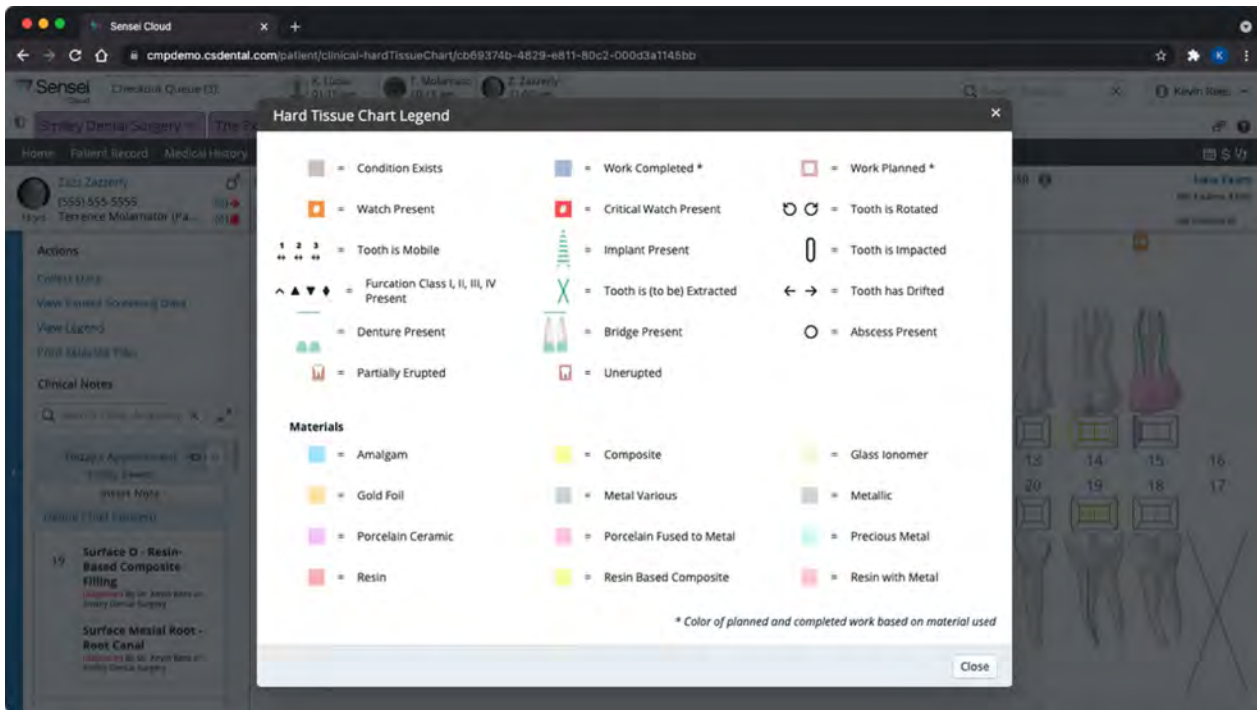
Sensei Cloud
cmpdemo.csdental.com/patient/clinical-hardTissueChart/cb69374b-4829-e811-80c2-000d3a1145bb

Sensei
Checkout Queue (3)
K. Edow
F. Molarnator
Z. Zazzerly
Kevin Rees
Smiley Dental Surgery
Home
Patient Record
Medical History
Zazi Zazzerly
(555) 555-5555
Terrence Molarnator (Pa...
Actions
Collect Data
View Saved Screening Data
View Legend
Print Selected Files
Clinical Notes
Today's Appointment
Insert Note
19
Surface O - Resin-Based Composite Filling
Surface Mesial Root - Root Canal

Hard Tissue Chart Legend

= Condition Exists
= Work Completed *
= Work Planned *
= Watch Present
= Critical Watch Present
= Tooth is Rotated
1 2 3 = Tooth is Mobile
= Implant Present
= Tooth is Impacted
= Furcation Class I, II, III, IV Present
= Tooth is (to be) Extracted
= Tooth has Drifted
= Denture Present
= Bridge Present
= Abscess Present
= Partially Erupted
= Unerupted

Materials
= Amalgam
= Composite
= Glass Ionomer
= Gold Foil
= Metal Various
= Metallic
= Porcelain Ceramic
= Porcelain Fused to Metal
= Precious Metal
= Resin
= Resin Based Composite
= Resin with Metal

* Color of planned and completed work based on material used

Close

13 14 15 16
20 19 18 17